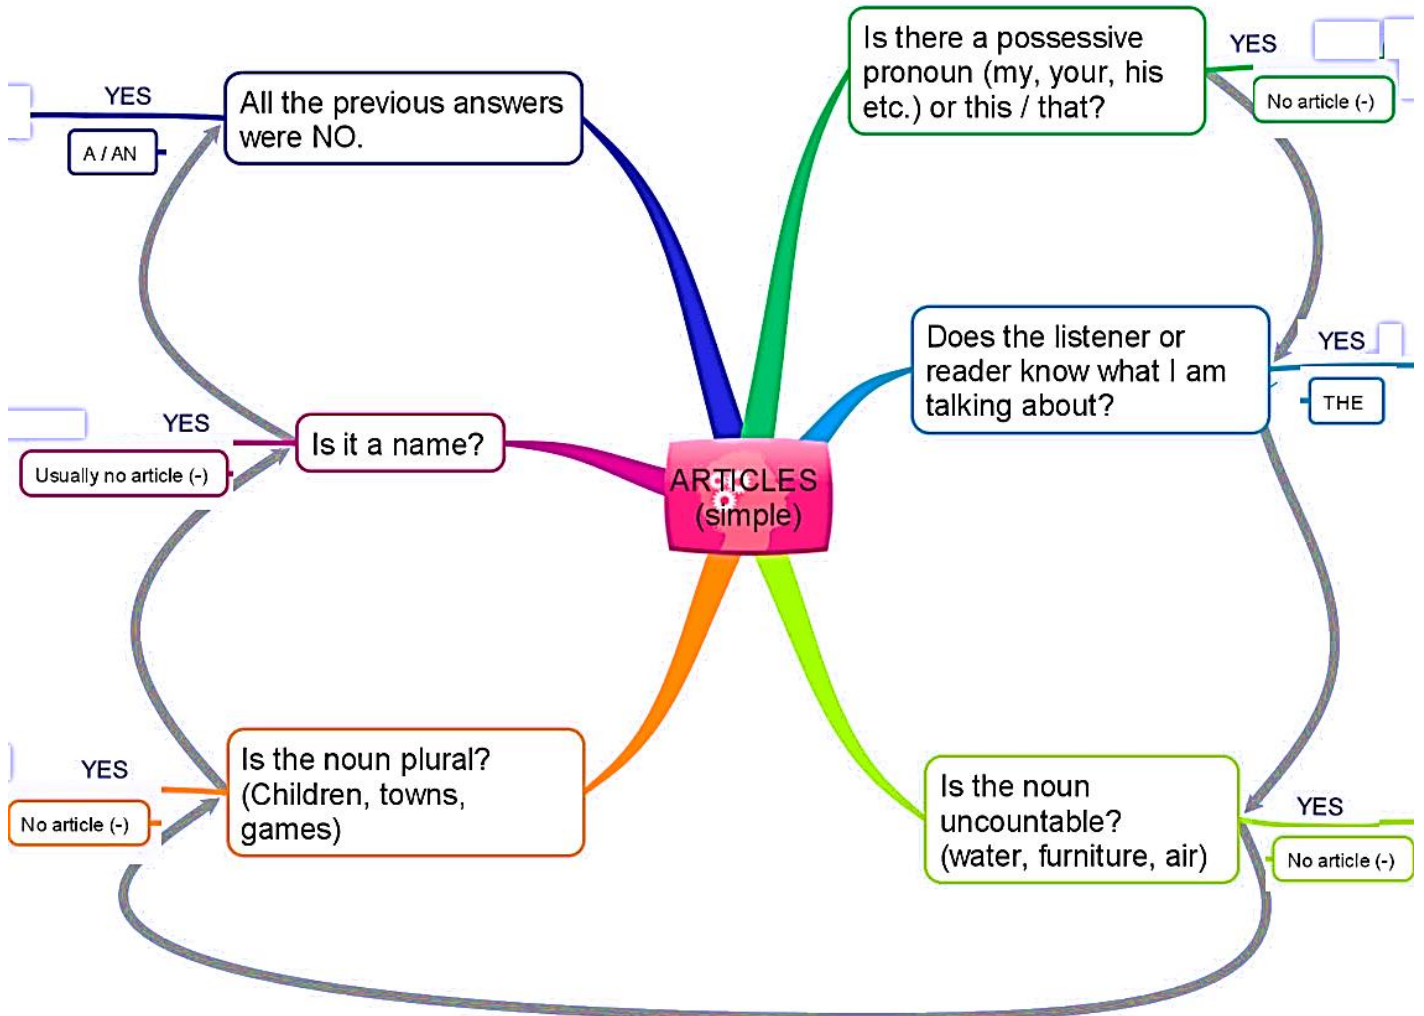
Is there a possessive pronoun (my, your, his etc.) or this / that?

YES

No article (-)

Does the listener or reader know what I am talking about?

YES

THE

Is the noun uncountable? (water, furniture, air)

YES

No article (-)

Is the noun plural? (Children, towns, games)

YES

No article (-)

Is it a name?

YES

Usually no article (-)

All the previous answers were NO.

YES

A / AN

ARTICLES (simple)